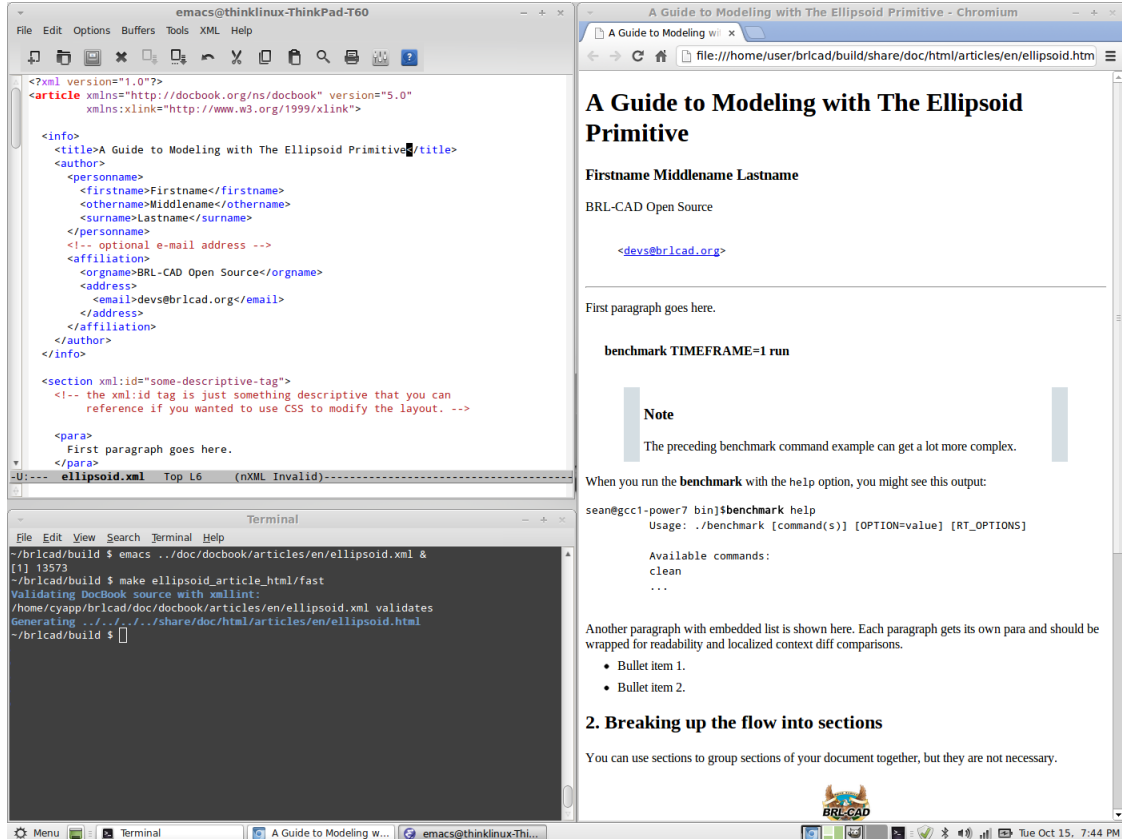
emacs@thinklinux-ThinkPad-T60

File Edit Options Buffers Tools XML Help

<?xml version="1.0"?>
<article xmlns="http://docbook.org/ns/docbook" version="5.0"
xmlns:xlink="http://www.w3.org/1999/xlink">

<info>
<title>A Guide to Modeling with The Ellipsoid Primitive</title>
<author>
<personname>
<firstname>Firstname</firstname>
<othername>Middlename</othername>
<surname>Lastname</surname>
</personname>
<!-- optional e-mail address -->
<affiliation>
<orgname>BRL-CAD Open Source</orgname>
<address>
<email>devs@brlcad.org</email>
</address>
</affiliation>
</author>
</info>

<section xml:id="some-descriptive-tag">
<!-- the xml:id tag is just something descriptive that you can
reference if you wanted to use CSS to modify the layout. -->

<para>
First paragraph goes here.
</para>

-U:--- ellipsoid.xml Top L6 (nXML Invalid)------------------------------------

Terminal

File Edit View Search Terminal Help

~/brlcad/build $ emacs ../doc/docbook/articles/en/ellipsoid.xml &
[1] 13573
~/brlcad/build $ make ellipsoid_article_html/fast
Validating DocBook source with xmllint:
/home/cyapp/brlcad/doc/docbook/articles/en/ellipsoid.xml validates
Generating ../../../../share/doc/html/articles/en/ellipsoid.html
~/brlcad/build $

A Guide to Modeling with The Ellipsoid Primitive - Chromium

A Guide to Modeling wi

file:///home/user/brlcad/build/share/doc/html/articles/en/ellipsoid.htm

A Guide to Modeling with The Ellipsoid Primitive

Firstname Middlename Lastname

BRL-CAD Open Source

<devs@brlcad.org>

First paragraph goes here.

benchmark TIMEFRAME=1 run

Note

The preceding benchmark command example can get a lot more complex.

When you run the benchmark with the help option, you might see this output:

sean@gcc1-power7 bin]$benchmark help
Usage: ./benchmark [command(s)] [OPTION=value] [RT_OPTIONS]

Available commands:
clean
...

Another paragraph with embedded list is shown here. Each paragraph gets its own para and should be wrapped for readability and localized context diff comparisons.

- Bullet item 1.
- Bullet item 2.

2. Breaking up the flow into sections

You can use sections to group sections of your document together, but they are not necessary.

BRL-CAD

Menu Terminal A Guide to Modeling w... emacs@thinklinux-Thi... Tue Oct 15, 7:44 PM